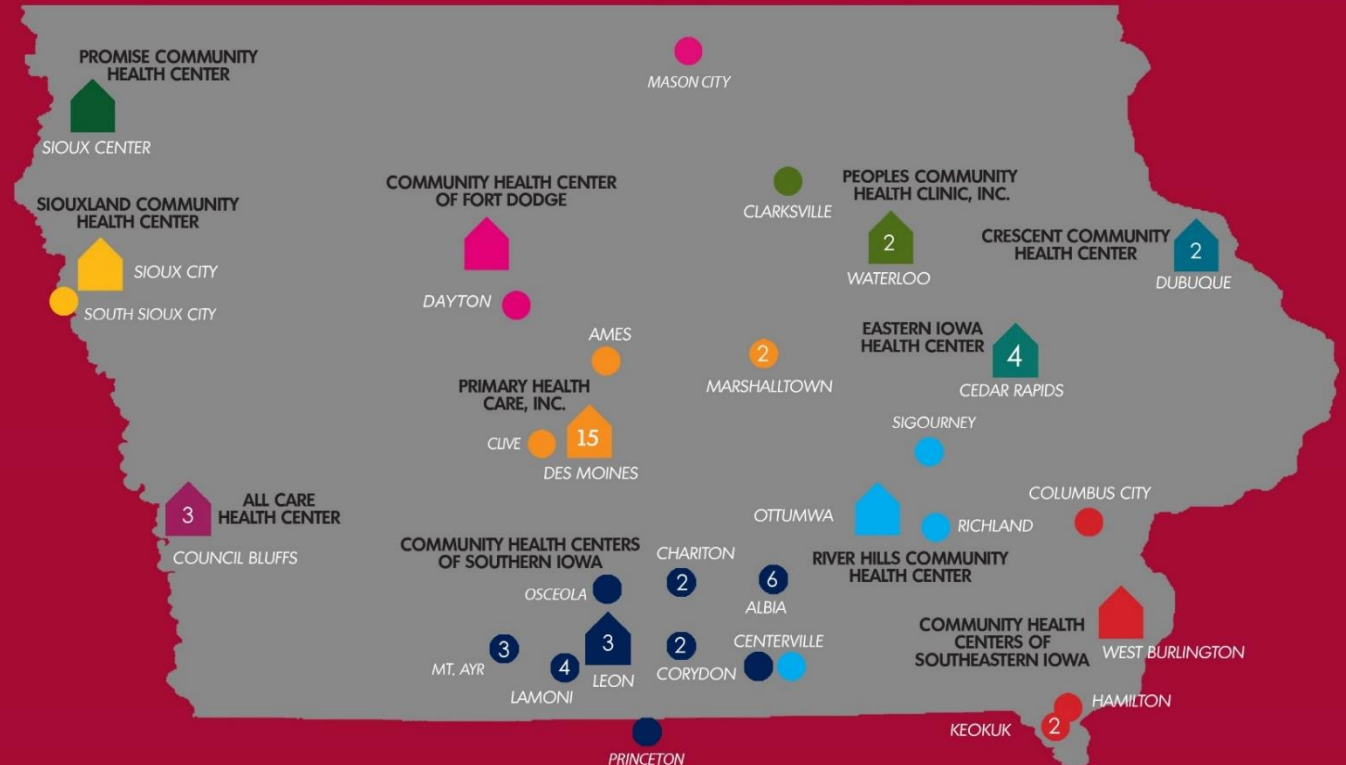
PROMISE COMMUNITY HEALTH CENTER

SIOUX CENTER

MASON CITY

SIOUXLAND COMMUNITY HEALTH CENTER

SIOUX CITY

SOUTH SIOUX CITY

COMMUNITY HEALTH CENTER OF FORT DODGE

DAYTON

CLARKSVILLE

PEOPLES COMMUNITY HEALTH CLINIC, INC.

2

WATERLOO

CRESCENT COMMUNITY HEALTH CENTER

2

DUBUQUE

AMES

2

MARSHALLTOWN

EASTERN IOWA HEALTH CENTER

4

CEDAR RAPIDS

PRIMARY HEALTH CARE, INC.

CLIVE

15

DES MOINES

SIGOURNEY

3

ALL CARE HEALTH CENTER

COUNCIL BLUFFS

OTTUMWA

RICHLAND

COLUMBUS CITY

COMMUNITY HEALTH CENTERS OF SOUTHERN IOWA

CHARITON

2

6

ALBIA

RIVER HILLS COMMUNITY HEALTH CENTER

OSCEOLA

3

MT. AYR

4

LAMONI

3

LEON

2

CORYDON

CENTERVILLE

COMMUNITY HEALTH CENTERS OF SOUTHEASTERN IOWA

WEST BURLINGTON

HAMILTON

2

KEOKUK

PRINCETON